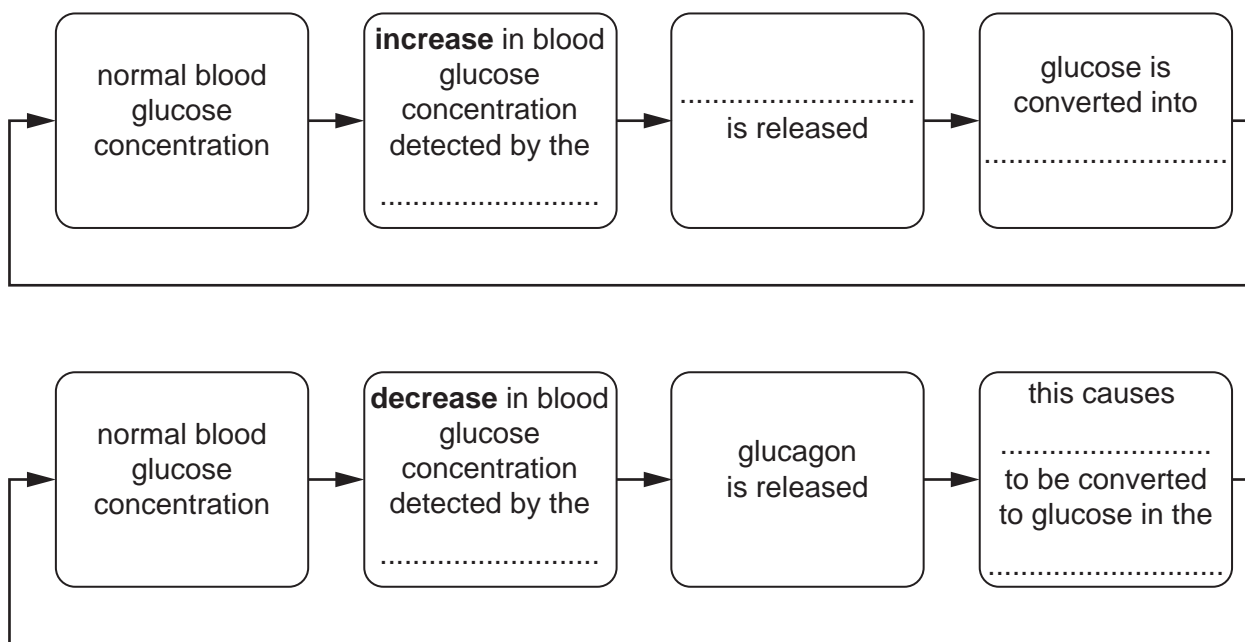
normal blood glucose concentration

**increase** in blood glucose concentration detected by the

..........................

..........................

is released

glucose is converted into

..........................

normal blood glucose concentration

**decrease** in blood glucose concentration detected by the

..........................

glucagon is released

this causes

..........................

to be converted to glucose in the

..........................